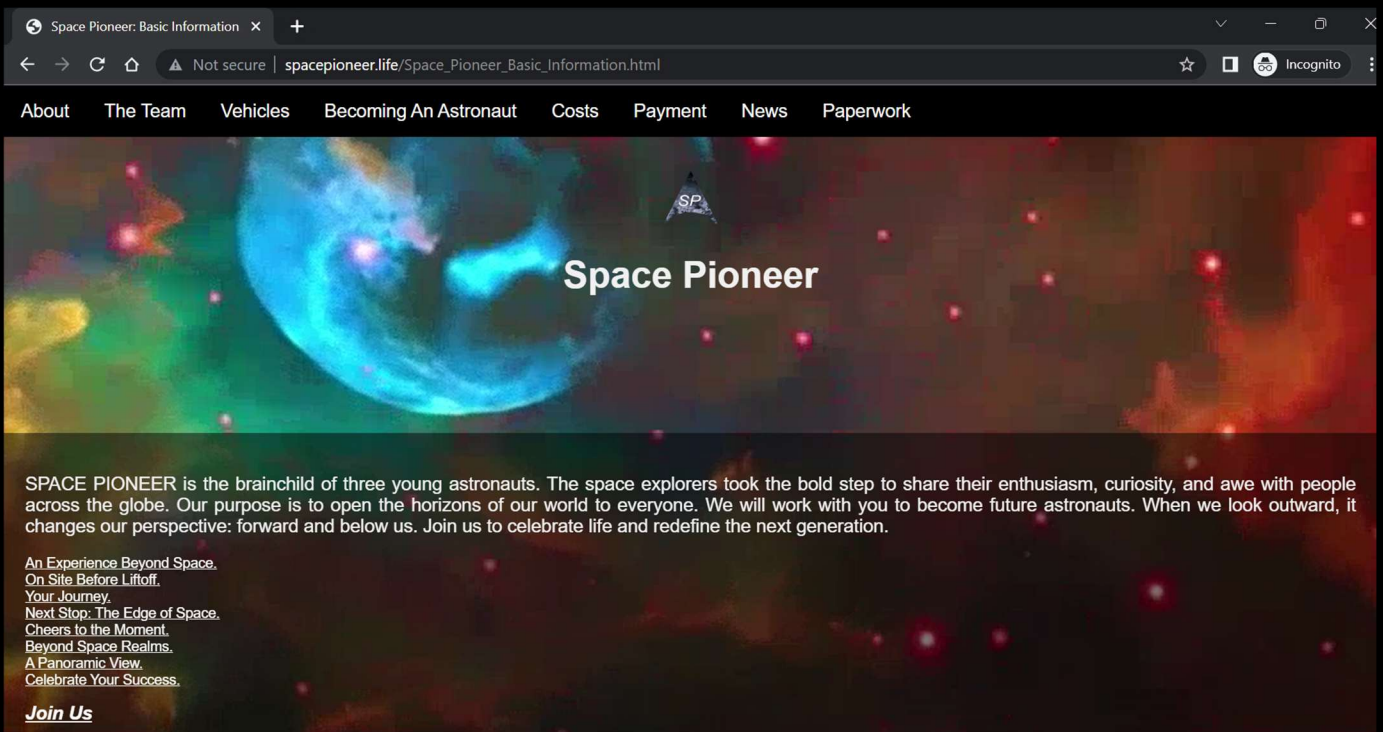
Space Pioneer: Basic Information ×

Not secure | spacepioneer.life/Space_Pioneer_Basic_Information.html

Incognito

About The Team Vehicles Becoming An Astronaut Costs Payment News Paperwork

SP

Space Pioneer

SPACE PIONEER is the brainchild of three young astronauts. The space explorers took the bold step to share their enthusiasm, curiosity, and awe with people across the globe. Our purpose is to open the horizons of our world to everyone. We will work with you to become future astronauts. When we look outward, it changes our perspective: forward and below us. Join us to celebrate life and redefine the next generation.

An Experience Beyond Space.
On Site Before Liftoff.
Your Journey.
Next Stop: The Edge of Space.
Cheers to the Moment.
Beyond Space Realms.
A Panoramic View.
Celebrate Your Success.

Join Us